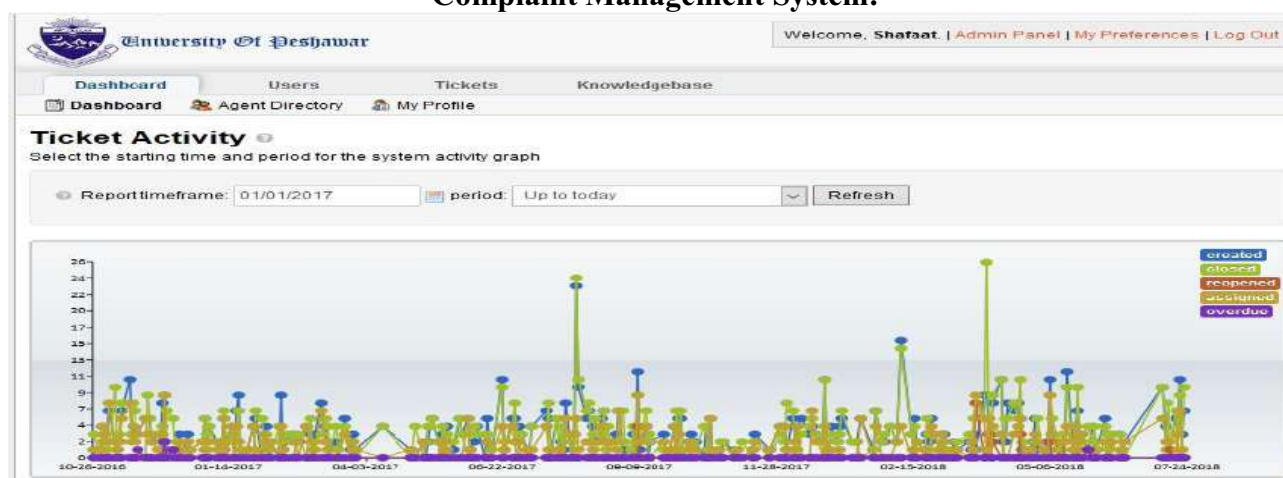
Complaint Management System.

University Of Peshawar

Welcome, Shafaat. | Admin Panel | My Preferences | Log Out

Dashboard Users Tickets Knowledgebase

Dashboard Agent Directory My Profile

Ticket Activity

Select the starting time and period for the system activity graph

Report timeframe: 01/01/2017 period: Up to today Refresh

created
closed
reopened
assigned
overdue

26
24
22
20
17
15
13
11
9
7
4
2
0

10-26-2016 01-14-2017 04-03-2017 06-22-2017 09-09-2017 11-28-2017 02-15-2018 05-05-2018 07-24-2018